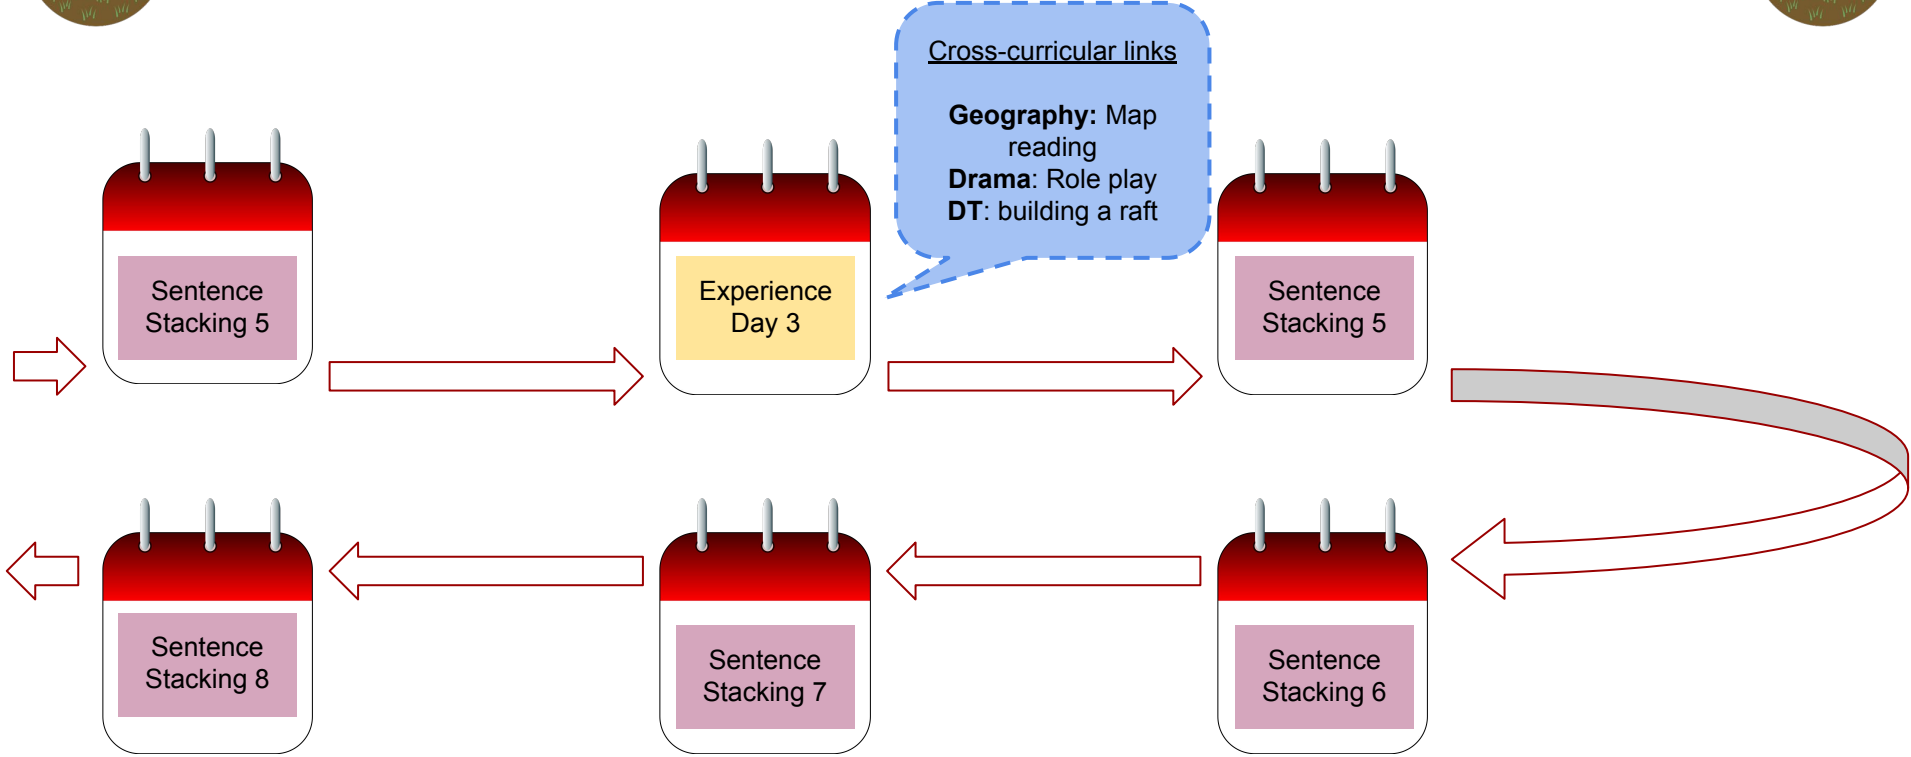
Cross-curricular links

**Geography:** Map reading
**Drama**: Role play
**DT**: building a raft

Sentence Stacking 5

Experience Day 3

Sentence Stacking 5

Sentence Stacking 8

Sentence Stacking 7

Sentence Stacking 6